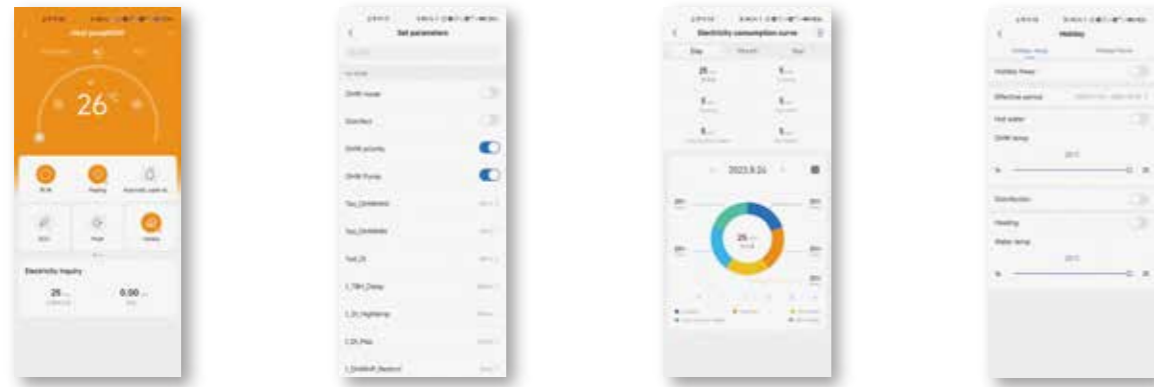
Heat pump
26°C
Electricity Inquiry
25
0.00

Set parameters
DHW mode
Disinfect
DHW priority
DHW Pump
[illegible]

Electricity consumption curve
Day
Month
Year
25
2023.9.26
25

Holiday
Holiday Away
Holiday Home
Holiday Away
Effective period
Hot water
DHW temp
Disinfection
Heating
Water temp